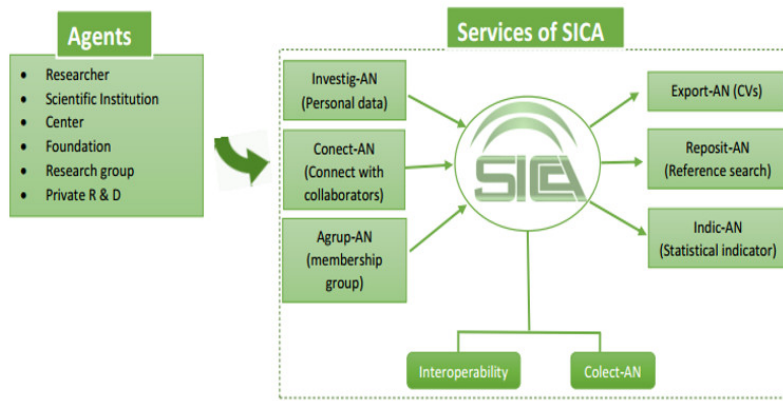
Agents

- Researcher
- Scientific Institution
- Center
- Foundation
- Research group
- Private R & D

Services of SICA

Investig-AN (Personal data)

Conect-AN (Connect with collaborators)

Agrup-AN (membership group)

SICA

Export-AN (CVs)

Reposit-AN (Reference search)

Indic-AN (Statistical indicator)

Interoperability

Colect-AN